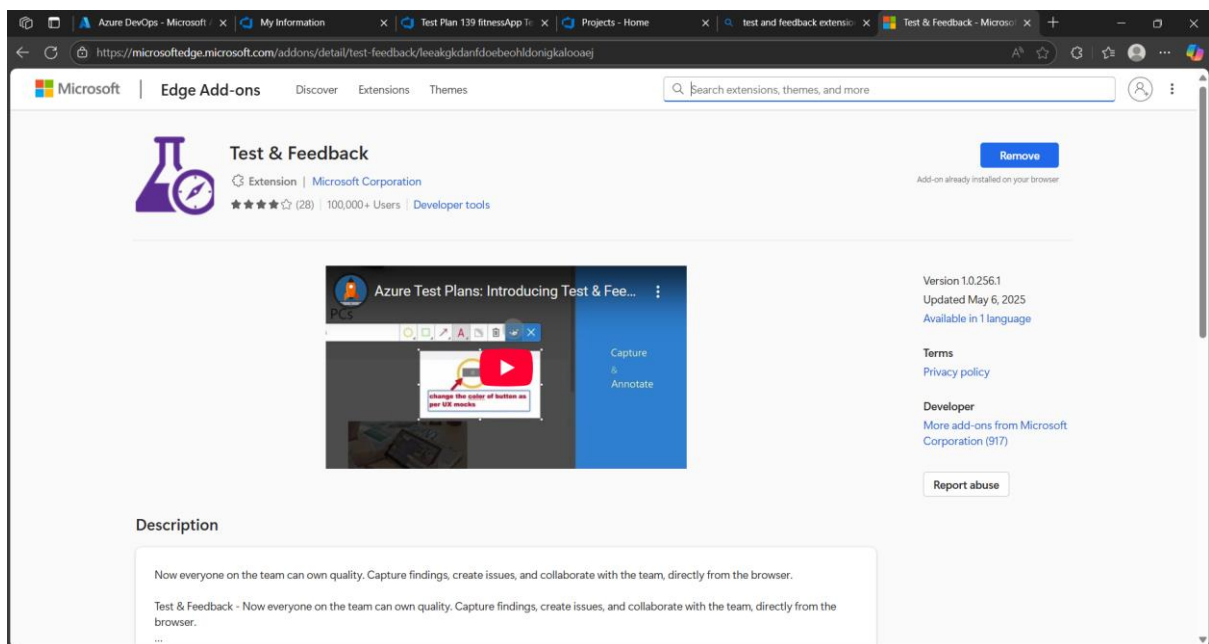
Azure DevOps - Microsoft / × | My Information × | Test Plan 139 fitnessApp Te × | Projects - Home × | test and feedback extensio × | Test & Feedback - Microso × | +

https://microsoftedge.microsoft.com/addons/detail/test-feedback/leeakgkdanfdoebeohldonigkalooaej

Microsoft | Edge Add-ons Discover Extensions Themes

Search extensions, themes, and more

Test & Feedback

Extension | Microsoft Corporation

(28) | 100,000+ Users | Developer tools

Remove

Add-on already installed on your browser

Azure Test Plans: Introducing Test & Fee...

PCs

change the color of button as per UX mocks

Capture & Annotate

Version 1.0.256.1

Updated May 6, 2025

Available in 1 language

Terms

Privacy policy

Developer

More add-ons from Microsoft Corporation (917)

Report abuse

Description

Now everyone on the team can own quality. Capture findings, create issues, and collaborate with the team, directly from the browser.

Test & Feedback - Now everyone on the team can own quality. Capture findings, create issues, and collaborate with the team, directly from the browser.

...